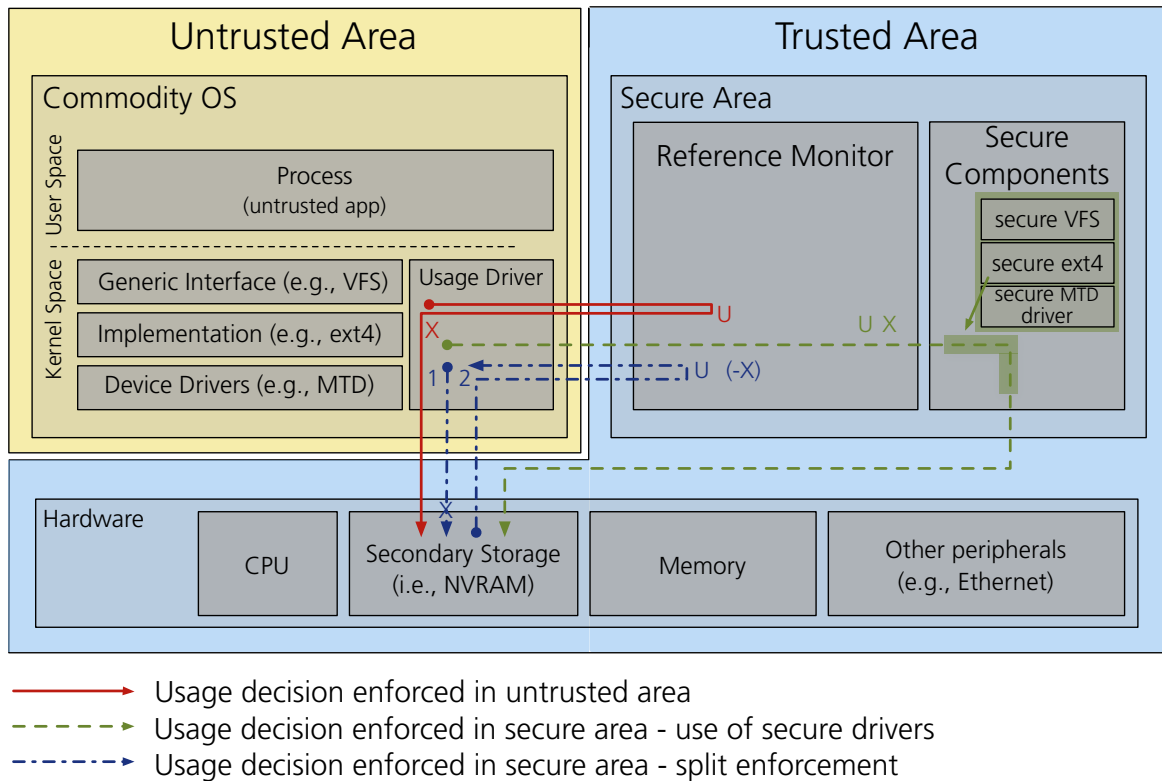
Untrusted Area

Trusted Area

Commodity OS

User Space

Process
(untrusted app)

Kernel Space

Generic Interface (e.g., VFS)

Implementation (e.g., ext4)

Device Drivers (e.g., MTD)

Usage Driver

X

1

2

Secure Area

Reference Monitor

U

U X

U (-X)

Secure Components

secure VFS

secure ext4

secure MTD driver

Hardware

CPU

X

Secondary Storage
(i.e., NVRAM)

Memory

Other peripherals
(e.g., Ethernet)

Usage decision enforced in untrusted area

Usage decision enforced in secure area - use of secure drivers

Usage decision enforced in secure area - split enforcement